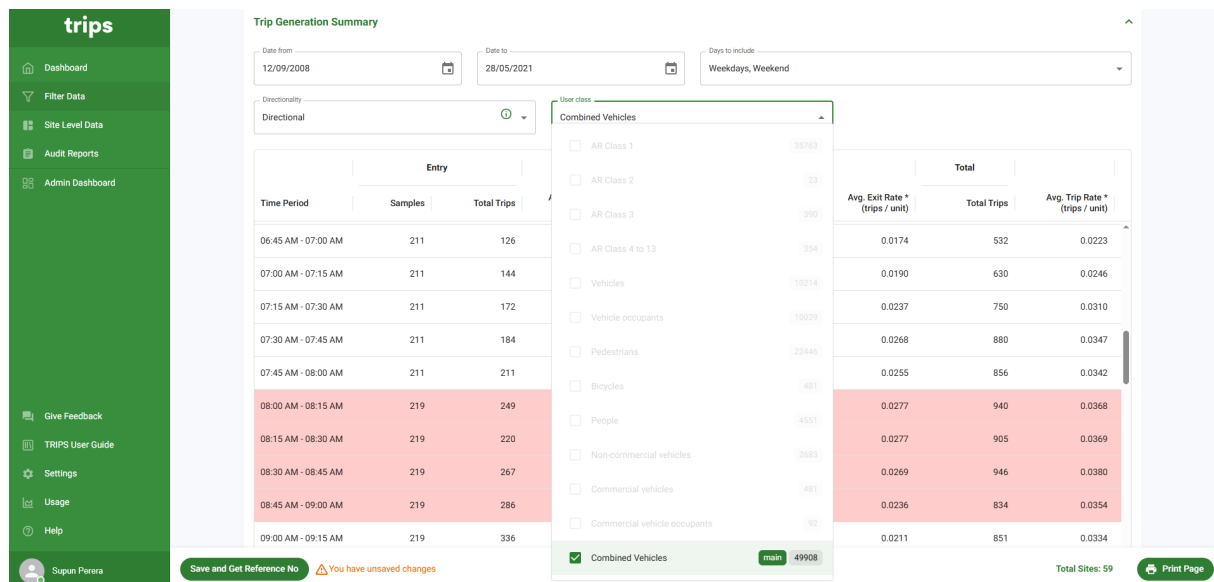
trips

Dashboard
Filter Data
Site Level Data
Audit Reports
Admin Dashboard

Give Feedback
TRIPS User Guide
Settings
Usage
Help

Supun Perera

Trip Generation Summary

Date from
12/09/2008

Date to
28/05/2021

Days to include
Weekdays, Weekend

Directionality
Directional

User class
Combined Vehicles

AR Class 1 35763
AR Class 2 33
AR Class 3 390
AR Class 4 to 13 354
Vehicles 10214
Vehicle occupants 10039
Pedestrians 23446
Bicycles 481
People 4551
Non-commercial vehicles 2683
Commercial vehicles 481
Commercial vehicle occupants 92
Combined Vehicles main 49908

| Time Period | Entry Samples | Entry Total Trips | Avg. Exit Rate * (trips / unit) | Total Trips | Avg. Trip Rate * (trips / unit) |
|---|---|---|---|---|---|
| 06:45 AM - 07:00 AM | 211 | 126 | 0.0174 | 532 | 0.0223 |
| 07:00 AM - 07:15 AM | 211 | 144 | 0.0190 | 630 | 0.0246 |
| 07:15 AM - 07:30 AM | 211 | 172 | 0.0237 | 750 | 0.0310 |
| 07:30 AM - 07:45 AM | 211 | 184 | 0.0268 | 880 | 0.0347 |
| 07:45 AM - 08:00 AM | 211 | 211 | 0.0255 | 856 | 0.0342 |
| 08:00 AM - 08:15 AM | 219 | 249 | 0.0277 | 940 | 0.0368 |
| 08:15 AM - 08:30 AM | 219 | 220 | 0.0277 | 905 | 0.0369 |
| 08:30 AM - 08:45 AM | 219 | 267 | 0.0269 | 946 | 0.0380 |
| 08:45 AM - 09:00 AM | 219 | 286 | 0.0236 | 834 | 0.0354 |
| 09:00 AM - 09:15 AM | 219 | 336 | 0.0211 | 851 | 0.0334 |

Save and Get Reference No
You have unsaved changes
Total Sites: 59
Print Page